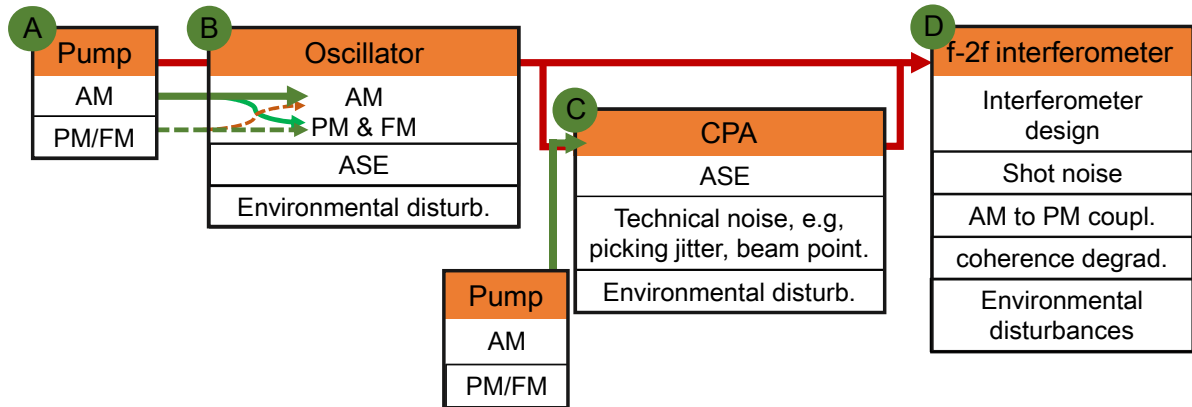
A
Pump
AM
PM/FM

B
Oscillator
AM
PM & FM
ASE
Environmental disturb.

C
CPA
ASE
Technical noise, e.g, picking jitter, beam point.
Environmental disturb.

Pump
AM
PM/FM

D
f-2f interferometer
Interferometer design
Shot noise
AM to PM coupl.
coherence degrad.
Environmental disturbances